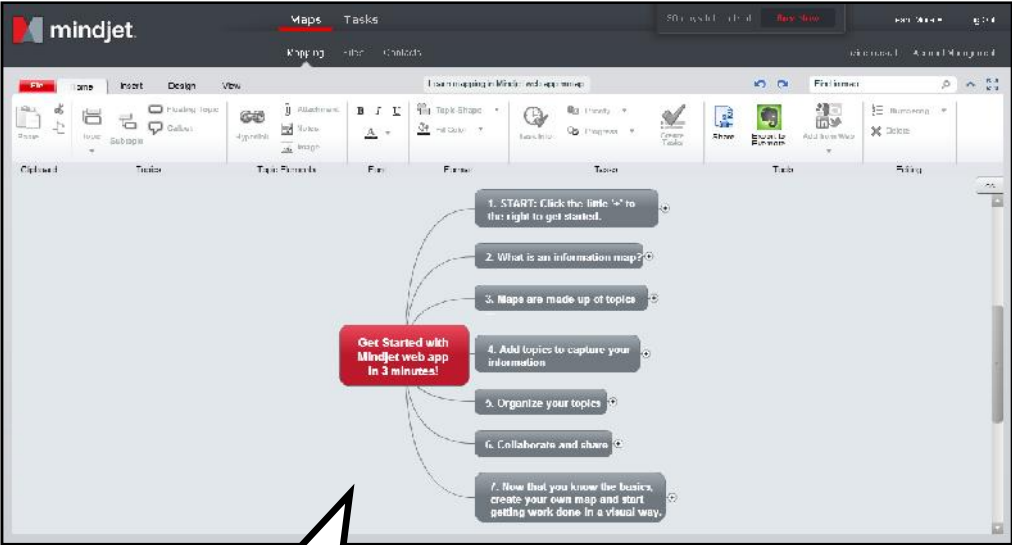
mindjet

Maps Tasks

Mapping Files Contacts

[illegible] Buy Now

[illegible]

File Home Insert Design View

Learn mapping in Mindjet web app map

Find in map

Paste

Topic Subtopic Floating Topic Callout

Hyperlink Attachments Notes Image

B I U A

Topic Shape Fill Color

Task Info Priority Progress Create Tasks

Share Export to Evernote Add from Web

Numbering Delete

Clipboard Topics Topic Elements Font Format Tasks Tools Editing

Get Started with Mindjet web app in 3 minutes!

1. START: Click the little '+' to the right to get started.

2. What is an information map?

3. Maps are made up of topics

4. Add topics to capture your information

5. Organize your topics

6. Collaborate and share

7. Now that you know the basics, create your own map and start getting work done in a visual way.